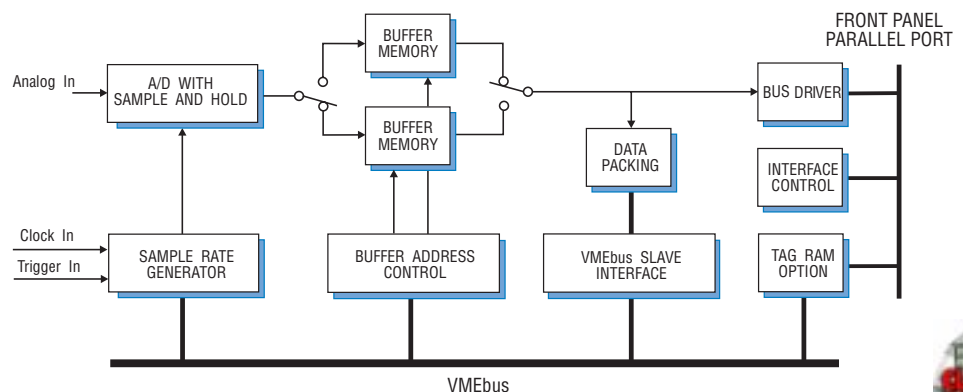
FRONT PANEL
PARALLEL PORT

Analog In

A/D WITH
SAMPLE AND HOLD

BUFFER
MEMORY

BUFFER
MEMORY

BUS DRIVER

DATA
PACKING

INTERFACE
CONTROL

Clock In

Trigger In

SAMPLE RATE
GENERATOR

BUFFER ADDRESS
CONTROL

VMEbus SLAVE
INTERFACE

TAG RAM
OPTION

VMEbus